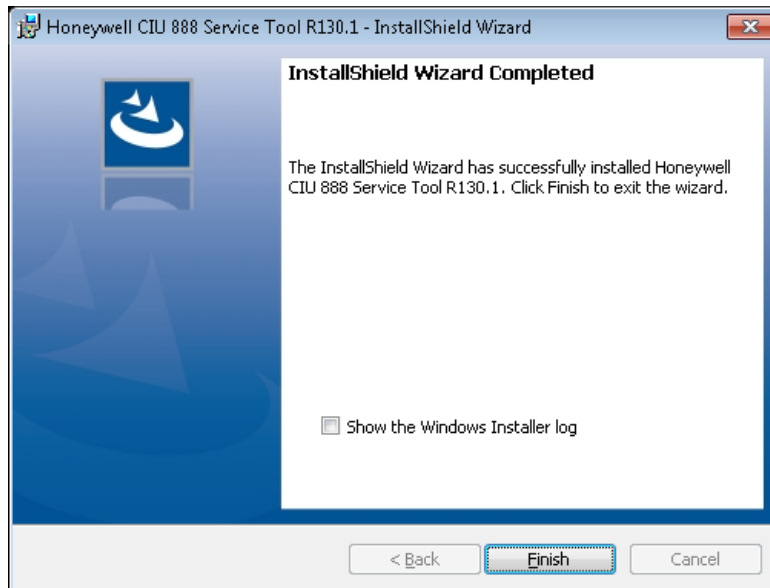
Honeywell CIU 888 Service Tool R130.1 - InstallShield Wizard

InstallShield Wizard Completed

The InstallShield Wizard has successfully installed Honeywell CIU 888 Service Tool R130.1. Click Finish to exit the wizard.

Show the Windows Installer log

< Back

Finish

Cancel